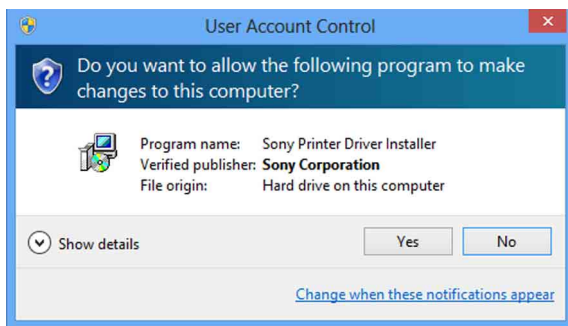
User Account Control

Do you want to allow the following program to make changes to this computer?

Program name: Sony Printer Driver Installer
Verified publisher: Sony Corporation
File origin: Hard drive on this computer

Show details

Yes

No

Change when these notifications appear